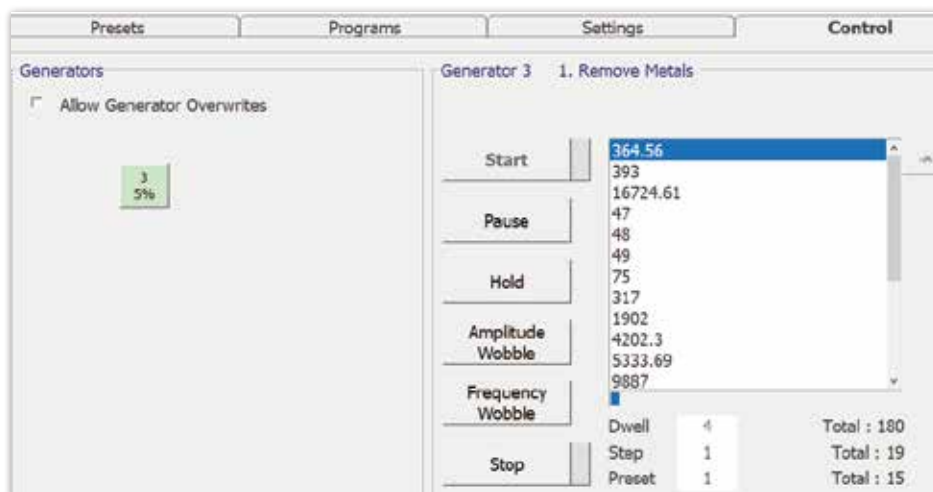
Presets | Programs | Settings | Control

Generators

Allow Generator Overwrites

3
5%

Generator 3 1. Remove Metals

Start

Pause

Hold

Amplitude Wobble

Frequency Wobble

Stop

364.56
393
16724.61
47
48
49
75
317
1902
4202.3
5333.69
9887

Dwell 4 Total : 180
Step 1 Total : 19
Preset 1 Total : 15